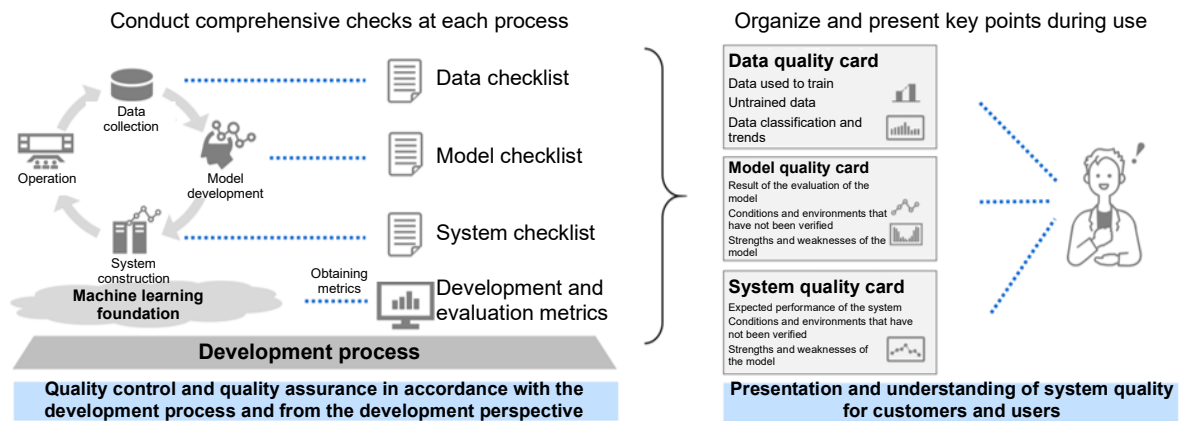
Conduct comprehensive checks at each process

Data collection

Model development

Operation

System construction

Machine learning foundation

Data checklist

Model checklist

System checklist

Obtaining metrics

Development and evaluation metrics

Development process

Quality control and quality assurance in accordance with the development process and from the development perspective

Organize and present key points during use

Data quality card
Data used to train
Untrained data
Data classification and trends

Model quality card
Result of the evaluation of the model
Conditions and environments that have not been verified
Strengths and weaknesses of the model

System quality card
Expected performance of the system
Conditions and environments that have not been verified
Strengths and weaknesses of the model

Presentation and understanding of system quality for customers and users